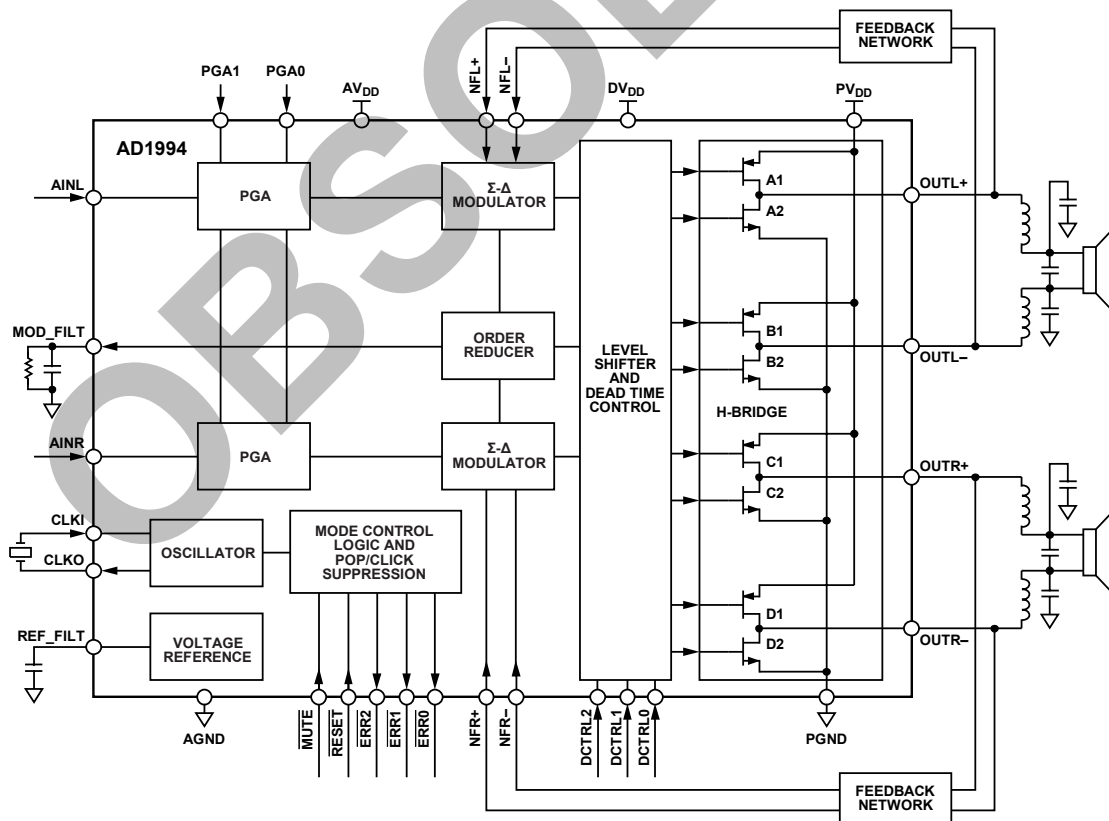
FEEDBACK NETWORK

PGA1
PGA0
$AV_{DD}$
NFL+
NFL–
$DV_{DD}$
$PV_{DD}$

AD1994

AINL
PGA
Σ-Δ MODULATOR
A1
A2
OUTL+

MOD_FILT
ORDER REDUCER
LEVEL SHIFTER AND DEAD TIME CONTROL
B1
B2
OUTL–
H-BRIDGE

AINR
PGA
Σ-Δ MODULATOR
C1
C2
OUTR+

CLKI
CLKO
OSCILLATOR
MODE CONTROL LOGIC AND POP/CLICK SUPPRESSION
D1
D2
OUTR–

REF_FILT
VOLTAGE REFERENCE

AGND
$\overline{MUTE}$
$\overline{RESET}$
$\overline{ERR2}$
$\overline{ERR1}$
$\overline{ERR0}$
NFR+
NFR–
DCTRL2
DCTRL1
DCTRL0
PGND

FEEDBACK NETWORK

OBSOLETE